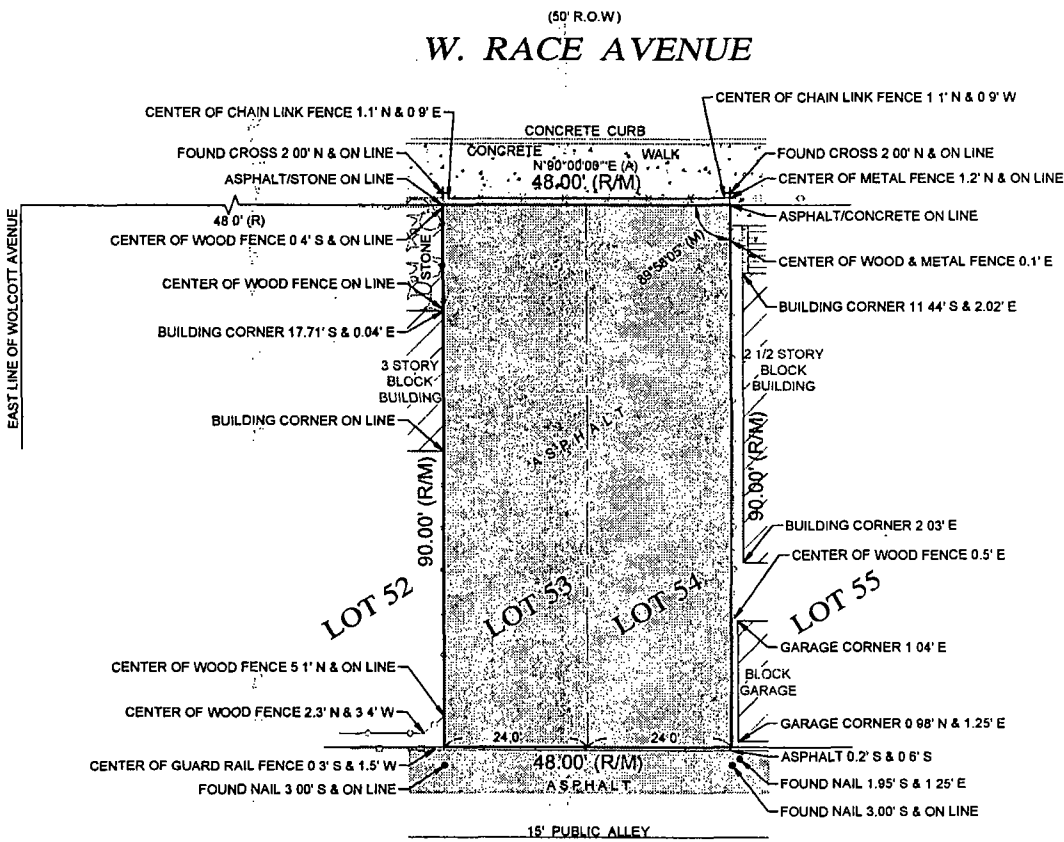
(50' R.O.W)
W. RACE AVENUE

CENTER OF CHAIN LINK FENCE 1.1' N & 0 9' E
CENTER OF CHAIN LINK FENCE 1 1' N & 0 9' W
CONCRETE CURB
CONCRETE WALK
N 90°00'00" E (A)
FOUND CROSS 2 00' N & ON LINE
FOUND CROSS 2 00' N & ON LINE
ASPHALT/STONE ON LINE
48.00' (R/M)
CENTER OF METAL FENCE 1.2' N & ON LINE
48 0' (R)
ASPHALT/CONCRETE ON LINE
EAST LINE OF WOLCOTT AVENUE
CENTER OF WOOD FENCE 0 4' S & ON LINE
STONE
89°58'05" (M)
CENTER OF WOOD & METAL FENCE 0.1' E
CENTER OF WOOD FENCE ON LINE
BUILDING CORNER 11 44' S & 2.02' E
BUILDING CORNER 17.71' S & 0.04' E
3 STORY BLOCK BUILDING
2 1/2 STORY BLOCK BUILDING
BUILDING CORNER ON LINE
ASPHALT
90.00' (R/M)
90.00' (R/M)
BUILDING CORNER 2 03' E
CENTER OF WOOD FENCE 0.5' E
LOT 52
LOT 53
LOT 54
LOT 55
GARAGE CORNER 1 04' E
CENTER OF WOOD FENCE 5 1' N & ON LINE
BLOCK GARAGE
CENTER OF WOOD FENCE 2.3' N & 3 4' W
GARAGE CORNER 0 98' N & 1.25' E
24.0'
24.0'
CENTER OF GUARD RAIL FENCE 0 3' S & 1.5' W
48.00' (R/M)
ASPHALT 0.2' S & 0 6' S
FOUND NAIL 3 00' S & ON LINE
ASPHALT
FOUND NAIL 1.95' S & 1 25' E
FOUND NAIL 3.00' S & ON LINE
15' PUBLIC ALLEY